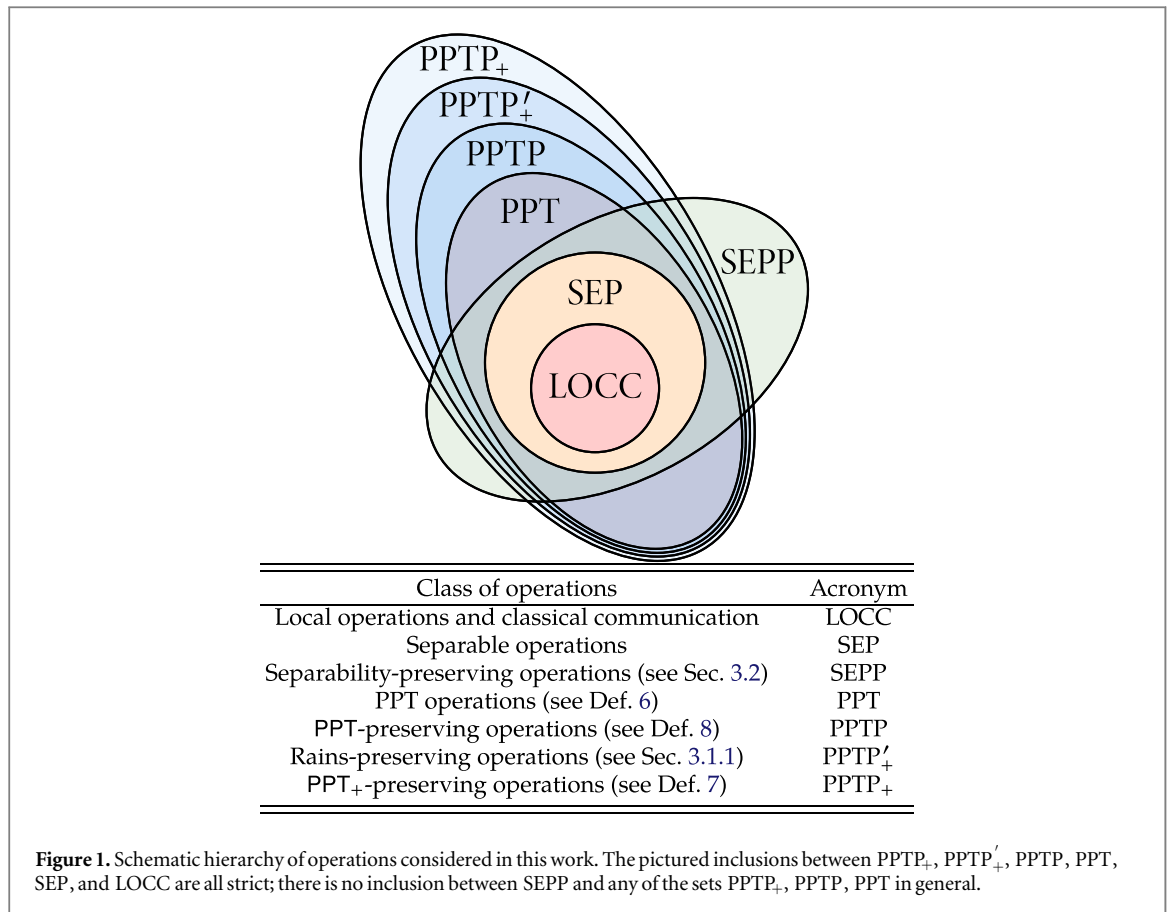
$PPTP_+$

$PPTP'_+$

PPTP

PPT

SEPP

SEP

LOCC

| Class of operations | Acronym |
|---|---|
| Local operations and classical communication | LOCC |
| Separable operations | SEP |
| Separability-preserving operations (see Sec. 3.2) | SEPP |
| PPT operations (see Def. 6) | PPT |
| PPT-preserving operations (see Def. 8) | PPTP |
| Rains-preserving operations (see Sec. 3.1.1) | $PPTP'_+$ |
| $PPT_+$-preserving operations (see Def. 7) | $PPTP_+$ |

**Figure 1.** Schematic hierarchy of operations considered in this work. The pictured inclusions between $PPTP_+$, $PPTP'_+$, PPTP, PPT, SEP, and LOCC are all strict; there is no inclusion between SEPP and any of the sets $PPTP_+$, PPTP, PPT in general.